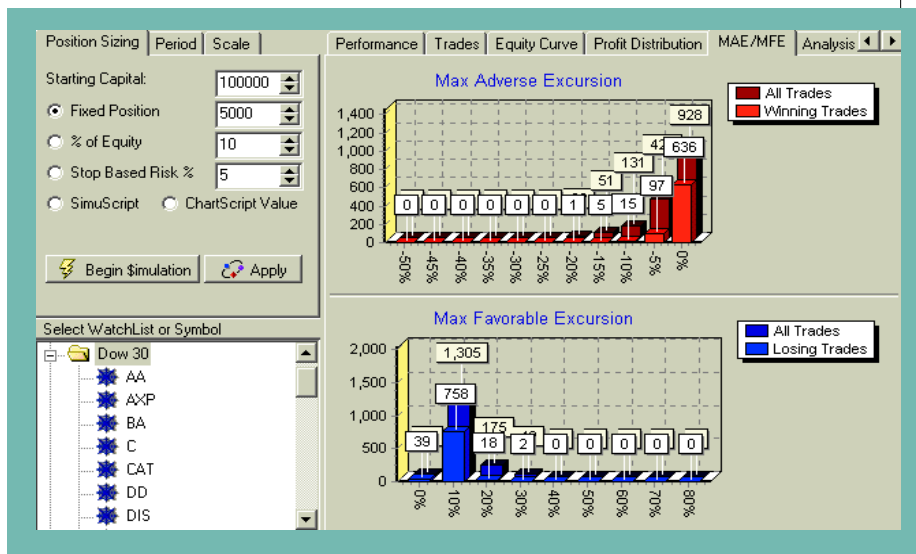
Position Sizing | Period | Scale

Starting Capital: 100000

Fixed Position 5000

% of Equity 10

Stop Based Risk % 5

SimuScript ChartScript Value

Begin $imulation Apply

Select WatchList or Symbol

Dow 30
AA
AXP
BA
C
CAT
DD
DIS

Performance | Trades | Equity Curve | Profit Distribution | MAE/MFE | Analysis

Max Adverse Excursion

All Trades
Winning Trades

1,400
1,200
1,000
800
600
400
200
0

0 0 0 0 0 0 1 5 15 97 636
51 131 42 928

-50% -45% -40% -35% -30% -25% -20% -15% -10% -5% 0%

Max Favorable Excursion

All Trades
Losing Trades

2,000
1,500
1,000
500
0

1,305
758
39 18 2 0 0 0 0 0
175

0% 10% 20% 30% 40% 50% 60% 70% 80%